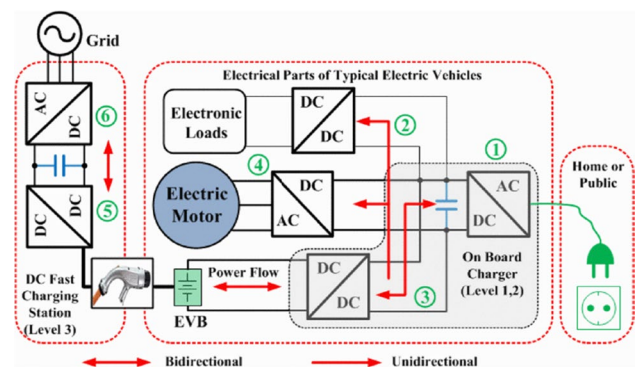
Grid

AC
DC
6

DC
DC
5

DC Fast Charging Station (Level 3)

Electrical Parts of Typical Electric Vehicles

Electronic Loads

DC
DC
2

1

4

Electric Motor

DC
AC

AC
DC

On Board Charger (Level 1,2)

Home or Public

Power Flow

EVB

DC
DC
3

Bidirectional

Unidirectional